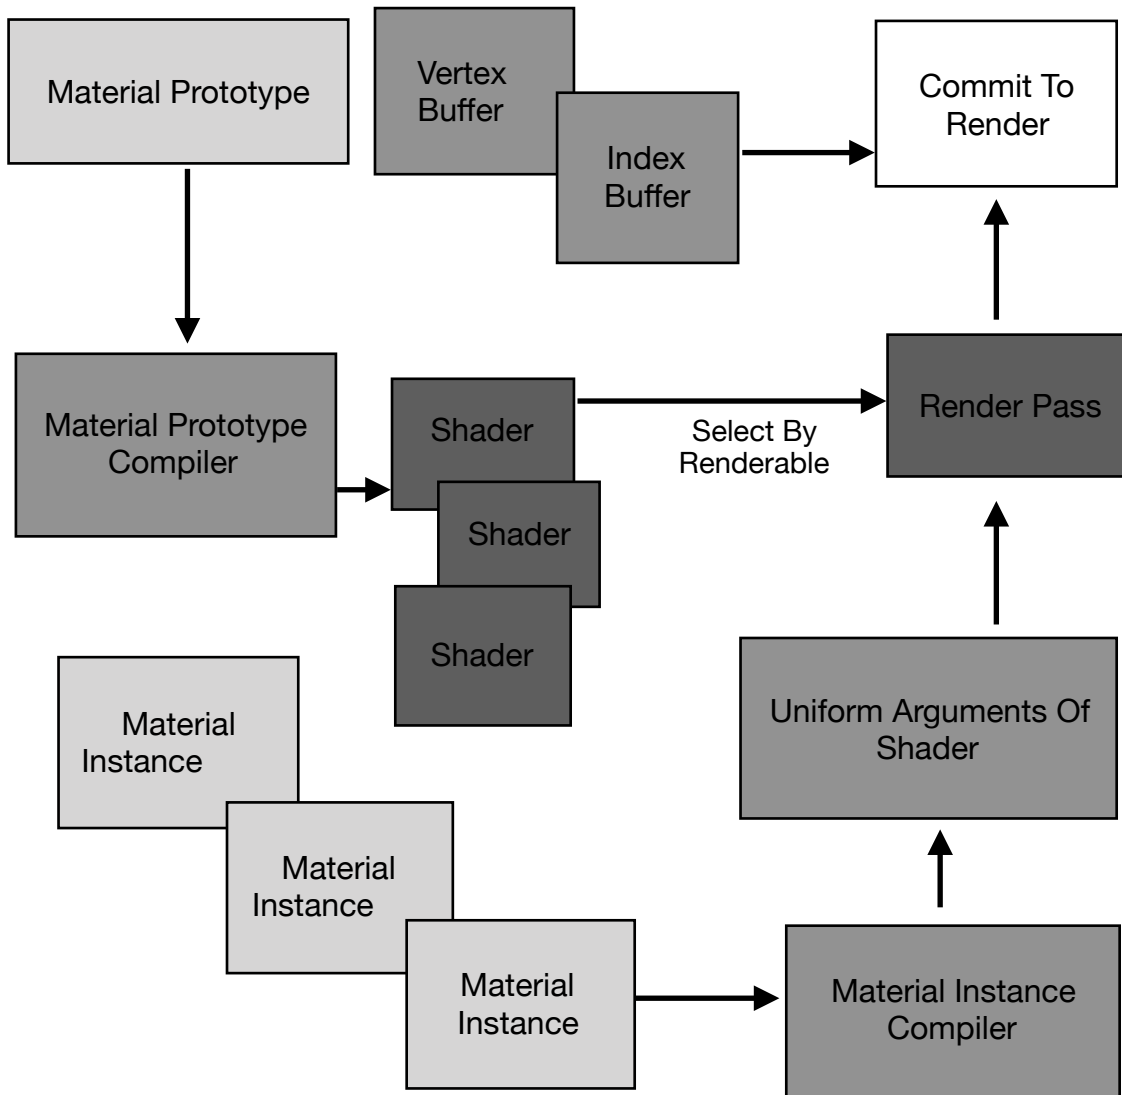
Material Prototype

Vertex Buffer

Index Buffer

Commit To Render

Material Prototype Compiler

Shader

Shader

Shader

Select By Renderable

Render Pass

Material Instance

Material Instance

Material Instance

Uniform Arguments Of Shader

Material Instance Compiler